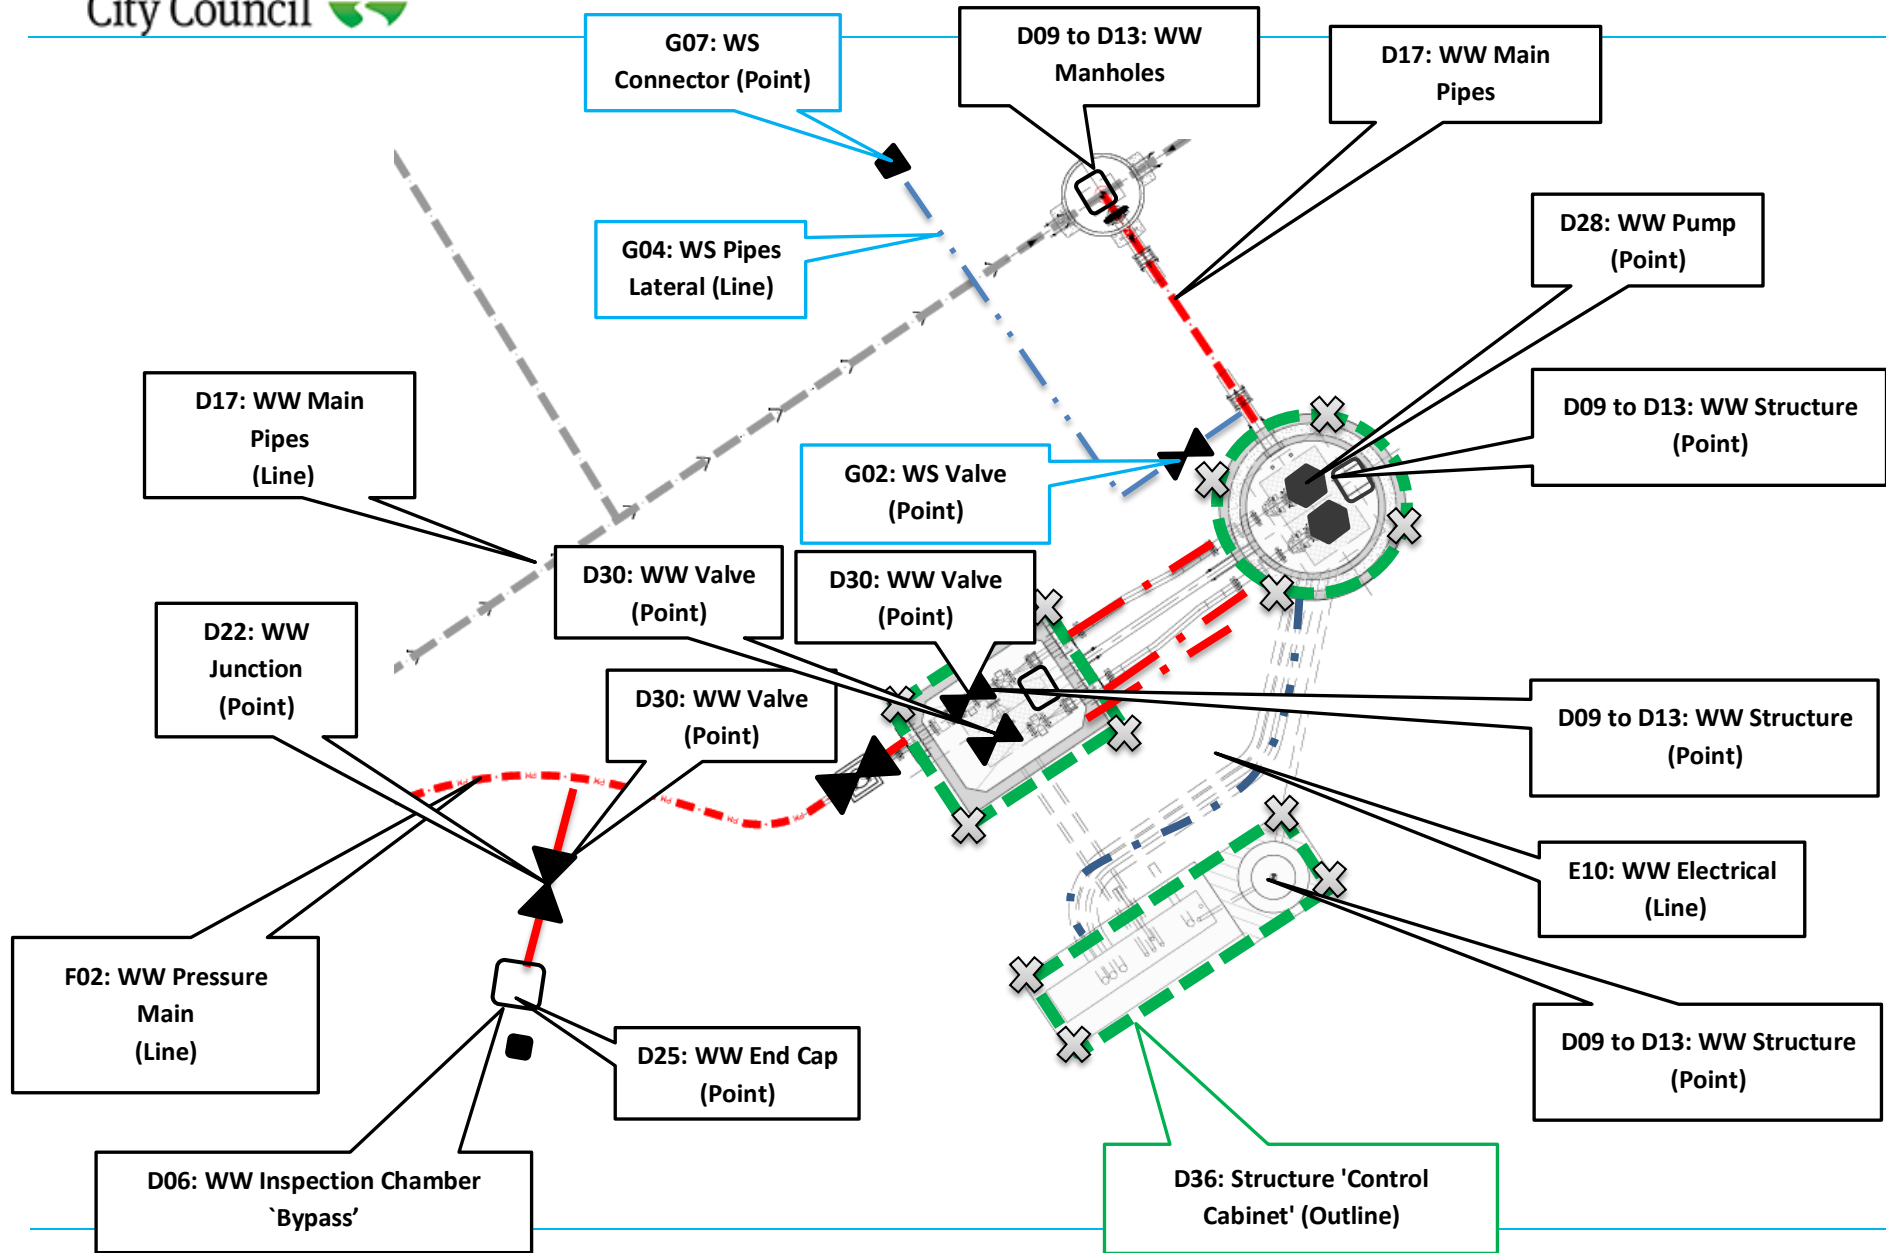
City Council

G07: WS Connector (Point)

D09 to D13: WW Manholes

D17: WW Main Pipes

D28: WW Pump (Point)

G04: WS Pipes Lateral (Line)

D17: WW Main Pipes (Line)

D09 to D13: WW Structure (Point)

G02: WS Valve (Point)

D30: WW Valve (Point)

D30: WW Valve (Point)

D22: WW Junction (Point)

D30: WW Valve (Point)

D09 to D13: WW Structure (Point)

E10: WW Electrical (Line)

F02: WW Pressure Main (Line)

D25: WW End Cap (Point)

D09 to D13: WW Structure (Point)

D06: WW Inspection Chamber `Bypass'

D36: Structure 'Control Cabinet' (Outline)